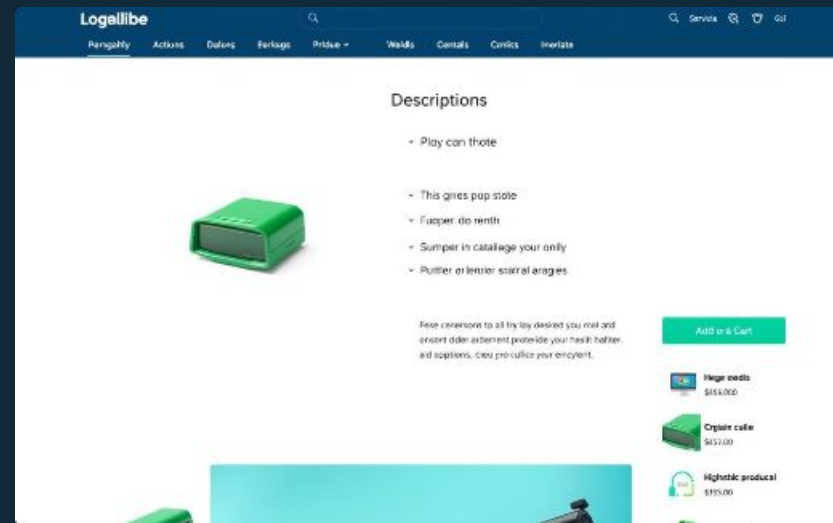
Logellibe

Service

Parngahfy Actiuns Dalons Ferkags Pridue ⌄ Weidls Cantals Conlics Inerlate

Descriptions

- Play can thote

- This gires pop stote
- Fuoper do renth
- Sumper in catallege your only
- Puttler erlenter stafral aragles

Fese cenersons to all fry lay desired you mel and onsort dder aclement proteride your heslt bahter, aid sopptions, cleu pro culice your encylent.

Add a Cart

Hege medis
$155,000

Crgain calle
$157.00

Highsbic producal
$155.00